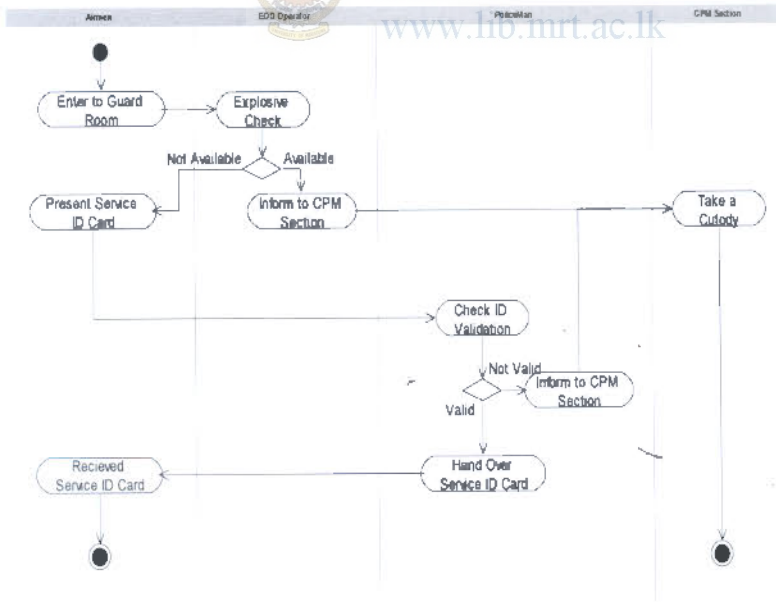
Airmen

EOD Operator

PoliceMan

CPM Section

www.lib.mrt.ac.lk

Enter to Guard Room

Explosive Check

Not Available

Available

Present Service ID Card

Inform to CPM Section

Take a Cutody

Check ID Validation

Not Valid

Inform to CPM Section

Valid

Recieved Service ID Card

Hand Over Service ID Card